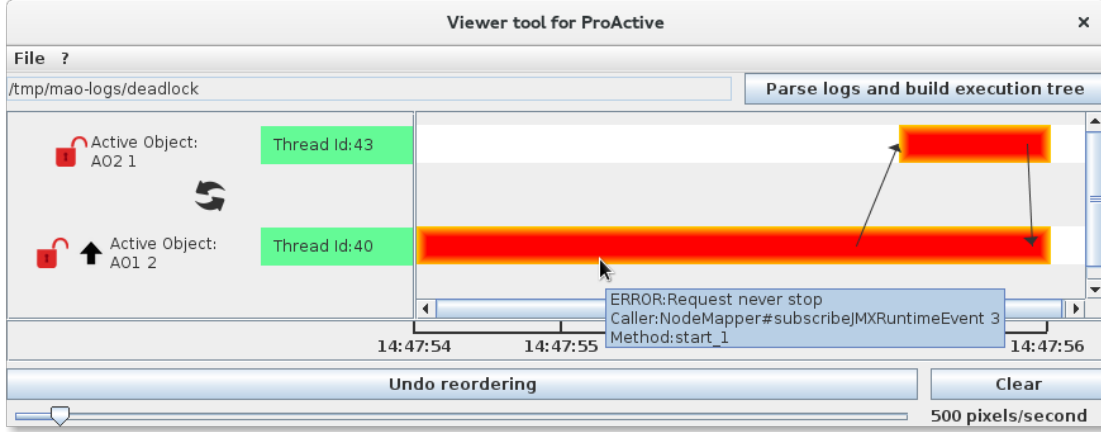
Viewer tool for ProActive
×

File ?

/tmp/mao-logs/deadlock

Parse logs and build execution tree

Active Object:
AO2 1

Thread Id:43

Active Object:
AO1 2

Thread Id:40

ERROR:Request never stop
Caller:NodeMapper#subscribeJMXRuntimeEvent 3
Method:start_1

14:47:54
14:47:55
14:47:56

Undo reordering

Clear

500 pixels/second